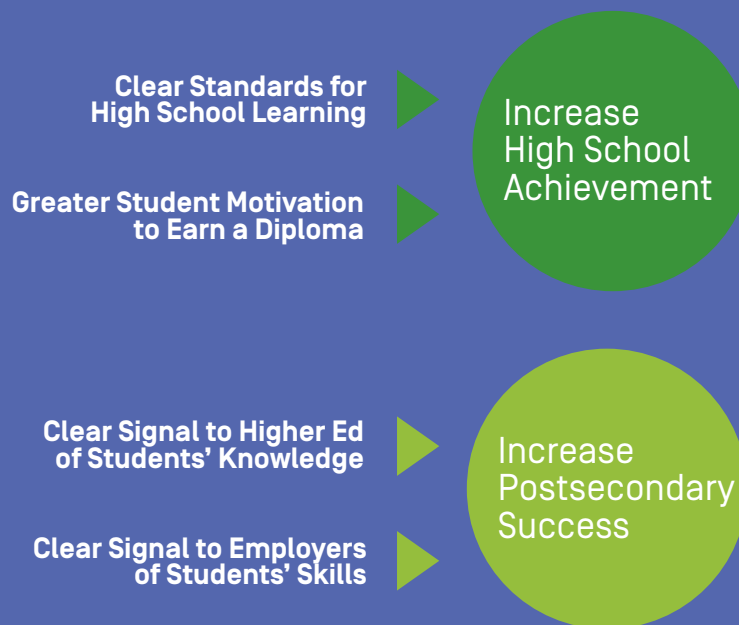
Clear Standards for High School Learning

Greater Student Motivation to Earn a Diploma

Increase High School Achievement

Clear Signal to Higher Ed of Students' Knowledge

Clear Signal to Employers of Students' Skills

Increase Postsecondary Success